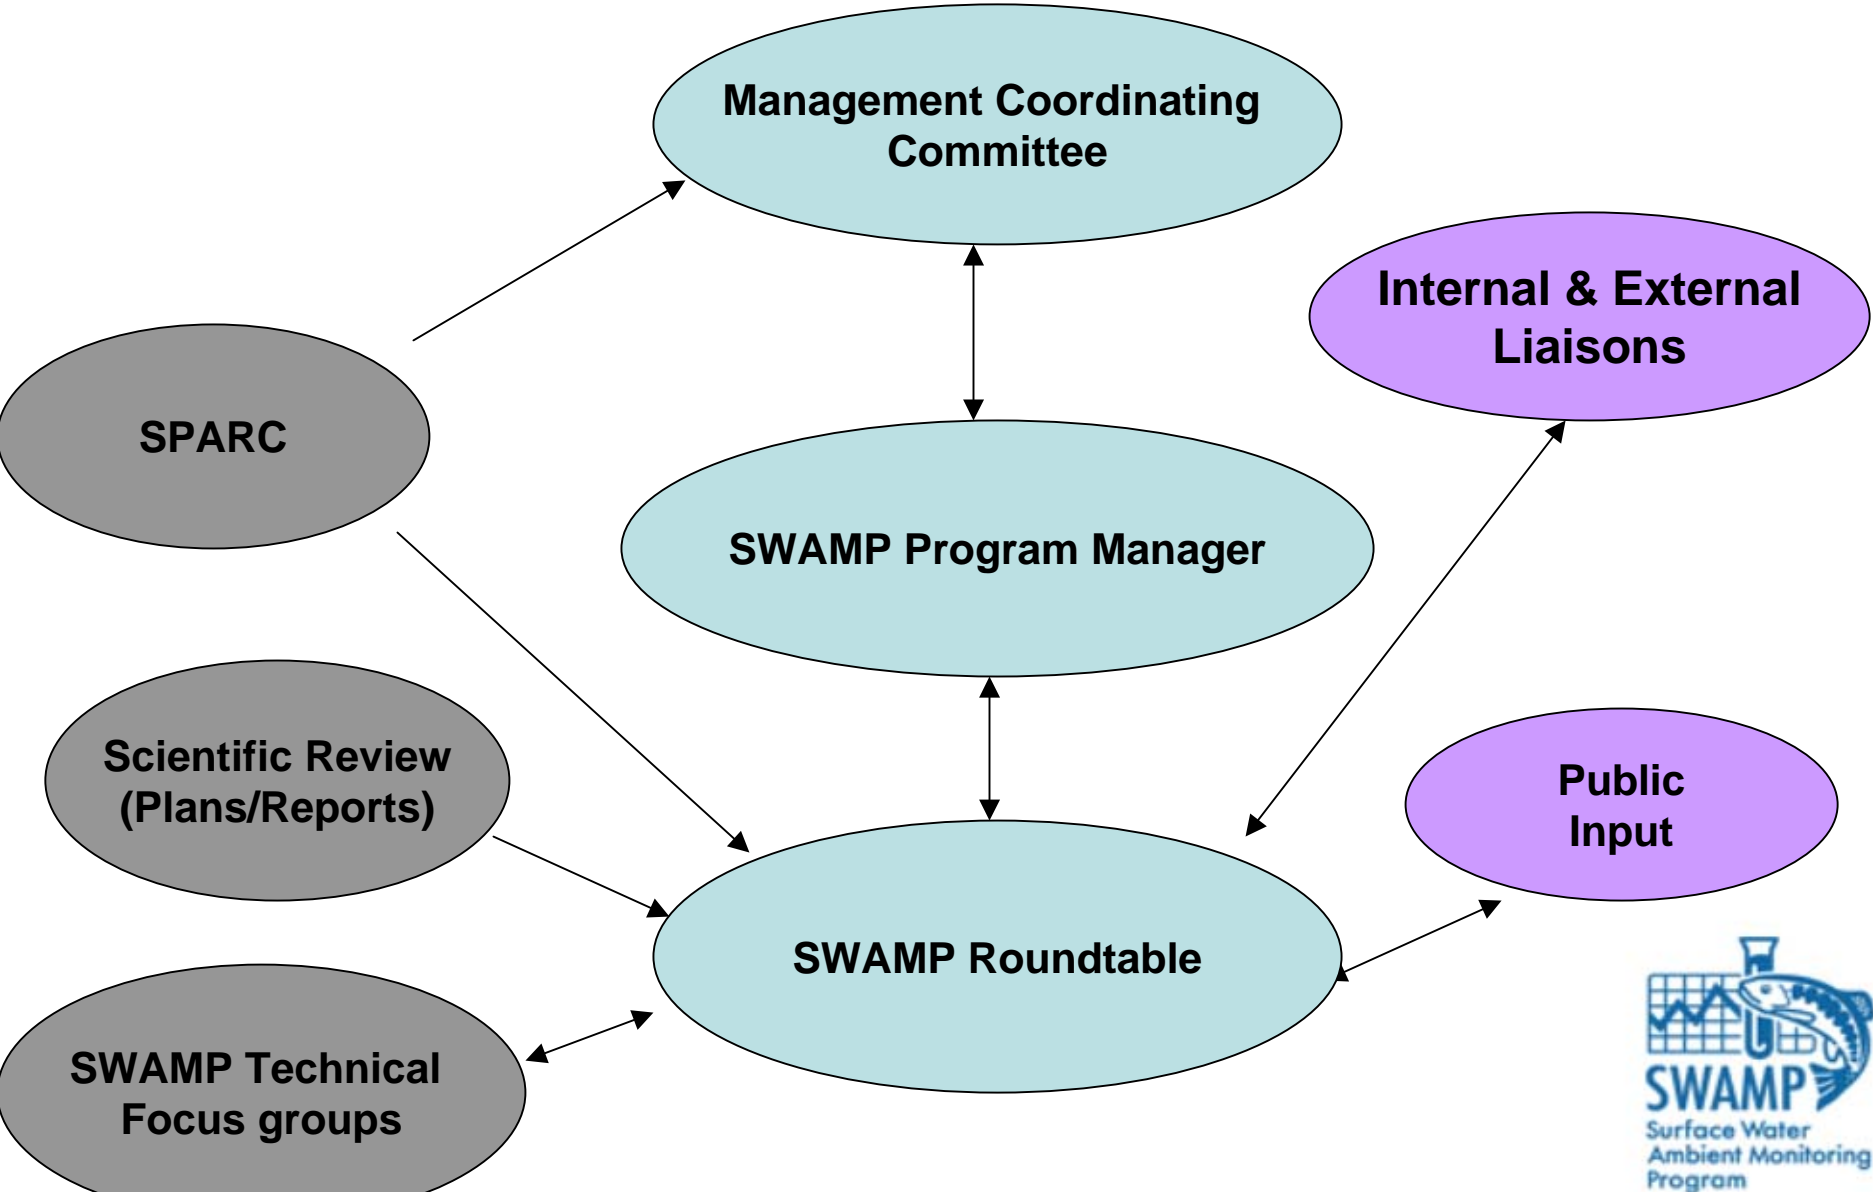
Management Coordinating Committee

Internal & External Liaisons

SPARC

SWAMP Program Manager

Scientific Review (Plans/Reports)

Public Input

SWAMP Roundtable

SWAMP Technical Focus groups

SWAMP
Surface Water Ambient Monitoring Program